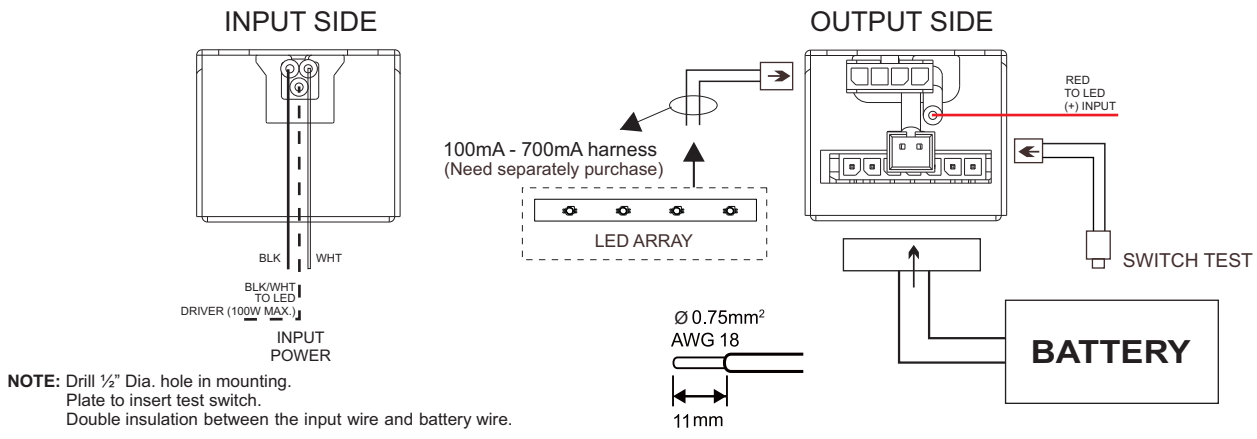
INPUT SIDE

OUTPUT SIDE

RED
TO LED
(+) INPUT

100mA - 700mA harness
(Need separately purchase)

LED ARRAY

SWITCH TEST

BLK

WHT

BLK/WHT
TO LED
DRIVER (100W MAX.)

INPUT
POWER

Ø 0.75mm$^2$
AWG 18

11mm

BATTERY

NOTE: Drill ½" Dia. hole in mounting.
Plate to insert test switch.
Double insulation between the input wire and battery wire.